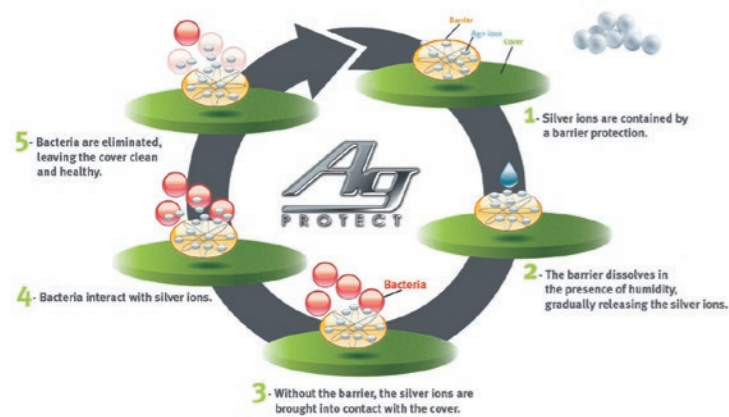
Barrier
Ag+ ions
Cover

1- Silver ions are contained by a barrier protection.

2- The barrier dissolves in the presence of humidity, gradually releasing the silver ions.

Bacteria

3- Without the barrier, the silver ions are brought into contact with the cover.

4- Bacteria interact with silver ions.

5- Bacteria are eliminated, leaving the cover clean and healthy.

Ag
PROTECT